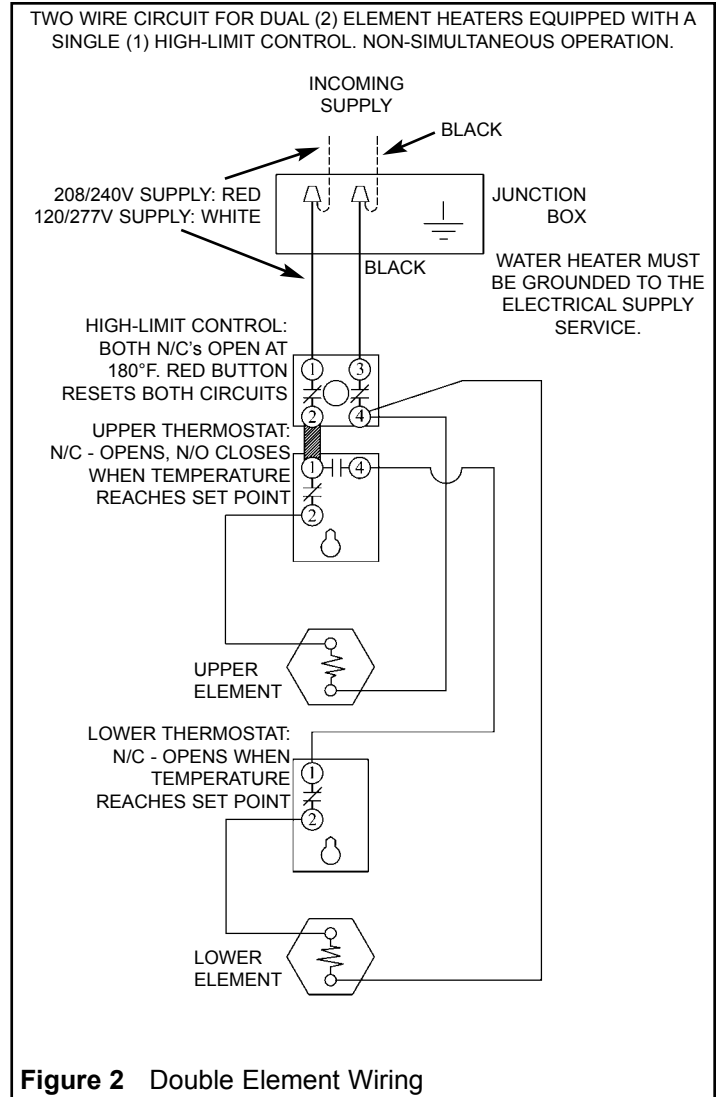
TWO WIRE CIRCUIT FOR DUAL (2) ELEMENT HEATERS EQUIPPED WITH A SINGLE (1) HIGH-LIMIT CONTROL. NON-SIMULTANEOUS OPERATION.

INCOMING SUPPLY

BLACK

208/240V SUPPLY: RED
120/277V SUPPLY: WHITE

JUNCTION BOX

BLACK

WATER HEATER MUST BE GROUNDED TO THE ELECTRICAL SUPPLY SERVICE.

HIGH-LIMIT CONTROL: BOTH N/C's OPEN AT 180°F. RED BUTTON RESETS BOTH CIRCUITS

1 3 2 4

UPPER THERMOSTAT: N/C - OPENS, N/O CLOSES WHEN TEMPERATURE REACHES SET POINT

1 4 2

UPPER ELEMENT

LOWER THERMOSTAT: N/C - OPENS WHEN TEMPERATURE REACHES SET POINT

1 2

LOWER ELEMENT

Figure 2 Double Element Wiring